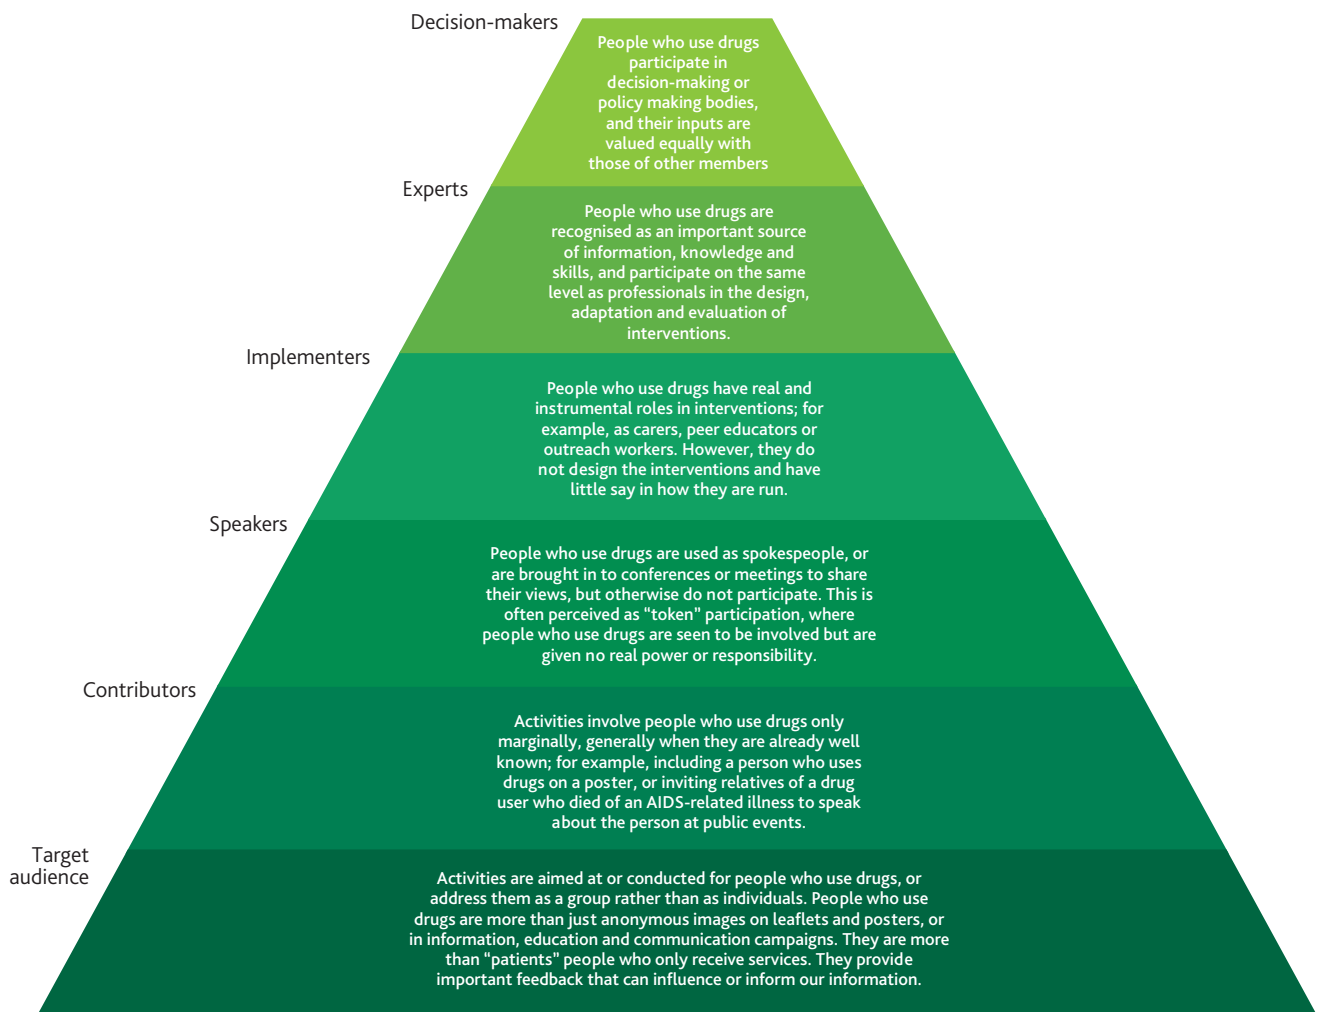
Decision-makers

People who use drugs participate in decision-making or policy making bodies, and their inputs are valued equally with those of other members

Experts

People who use drugs are recognised as an important source of information, knowledge and skills, and participate on the same level as professionals in the design, adaptation and evaluation of interventions.

Implementers

People who use drugs have real and instrumental roles in interventions; for example, as carers, peer educators or outreach workers. However, they do not design the interventions and have little say in how they are run.

Speakers

People who use drugs are used as spokespeople, or are brought in to conferences or meetings to share their views, but otherwise do not participate. This is often perceived as "token" participation, where people who use drugs are seen to be involved but are given no real power or responsibility.

Contributors

Activities involve people who use drugs only marginally, generally when they are already well known; for example, including a person who uses drugs on a poster, or inviting relatives of a drug user who died of an AIDS-related illness to speak about the person at public events.

Target audience

Activities are aimed at or conducted for people who use drugs, or address them as a group rather than as individuals. People who use drugs are more than just anonymous images on leaflets and posters, or in information, education and communication campaigns. They are more than "patients" people who only receive services. They provide important feedback that can influence or inform our information.